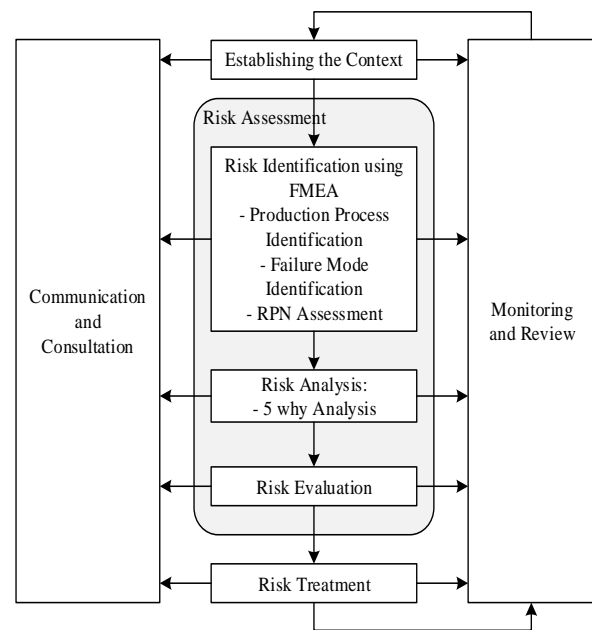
Establishing the Context

Risk Assessment

Risk Identification using FMEA
- Production Process Identification
- Failure Mode Identification
- RPN Assessment

Risk Analysis:
- 5 why Analysis

Risk Evaluation

Risk Treatment

Communication and Consultation

Monitoring and Review